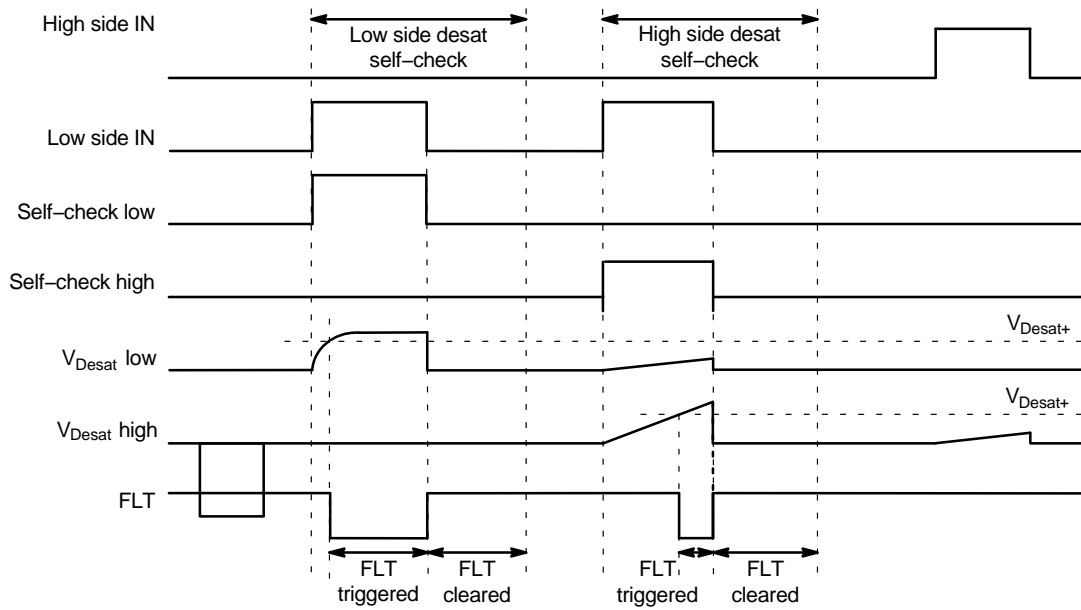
High side IN

Low side desat self−check

High side desat self−check

Low side IN

Self−check low

Self−check high

$V_{Desat}$ low

$V_{Desat+}$

$V_{Desat}$ high

$V_{Desat+}$

FLT

FLT triggered

FLT cleared

FLT triggered

FLT cleared